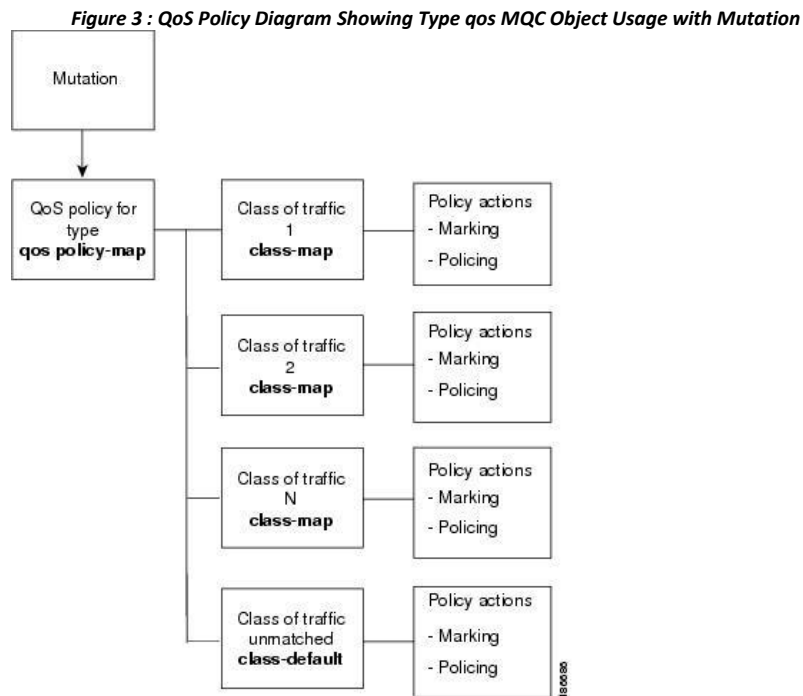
Figure 3 : QoS Policy Diagram Showing Type qos MQC Object Usage with Mutation

Mutation

QoS policy for type **qos policy-map**

Class of traffic 1 **class-map**

Policy actions
- Marking
- Policing

Class of traffic 2 **class-map**

Policy actions
- Marking
- Policing

Class of traffic N **class-map**

Policy actions
- Marking
- Policing

Class of traffic unmatched **class-default**

Policy actions
- Marking
- Policing

186680